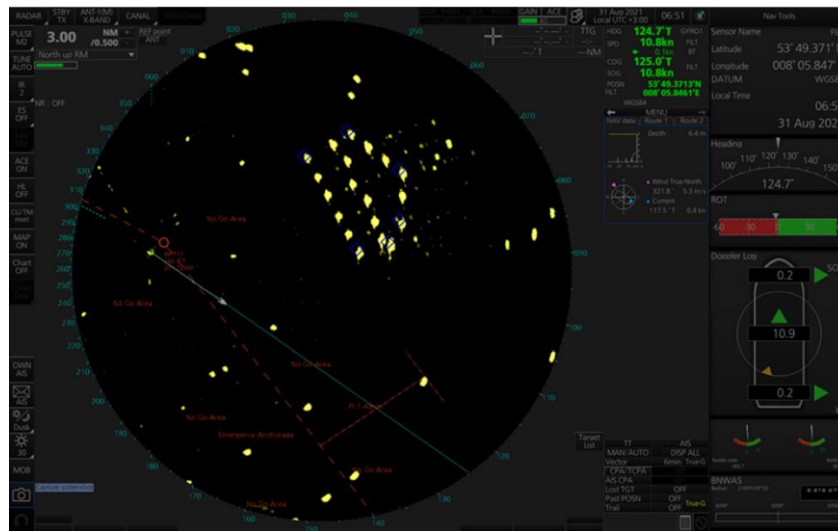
RADAR | STBY TX | ANT-1(M) X-BAND | CANAL

PULSE M2 | 3.00 NM /0.500 | REF point ANT

North up RM

TUNE AUTO

IR 2

NR : OFF

ES OFF

ACE ON

HL OFF

CU/TM reset

MAP ON

Chart OFF

GAIN | ACE

31 Aug 2021 Local UTC +3:00 | 06:51

TTG

NM

HDG 124.7°T GYRO1

SPD 10.8kn FLT

0.1kn BT

COG 125.0°T FLT

SOG 10.8kn

POSN 53°49.3713'N

FLT 008°05.8461'E

WGS84

MENU

NAV data | Route 1 | Route 2

Depth 6.4 m

Wind True North 321.8° 5.3 m/s

Current 117.5° T 0.4 kn

Nav Tools

Sensor Name

Latitude 53°49.371'

Longitude 008°05.847'

DATUM WGS8

Local Time

06:5

31 Aug 202

Heading

100° 110° 120° 130° 140°

124.7°

ROT

-60 30

Doppler Log

0.2

10.9

0.2

No Go Area

No Go Area

No Go Area

No Go Area

No Go Area

Emergency Anchorage

No Go Area

No Go Area

OWN AIS

AIS

Dusk

30

MOB

Capture screenshot

Target List

TT | AIS

MAN/AUTO | DISP ALL

Vector 6min True-G

CPA/TCPA

AIS CPA

Lost TGT OFF

Past POSN OFF True-G

Trail OFF

BNWAS

350 340 330 320 310 300 290 280 270 260 250 240 230 220 210 200 190 180 020 030 040